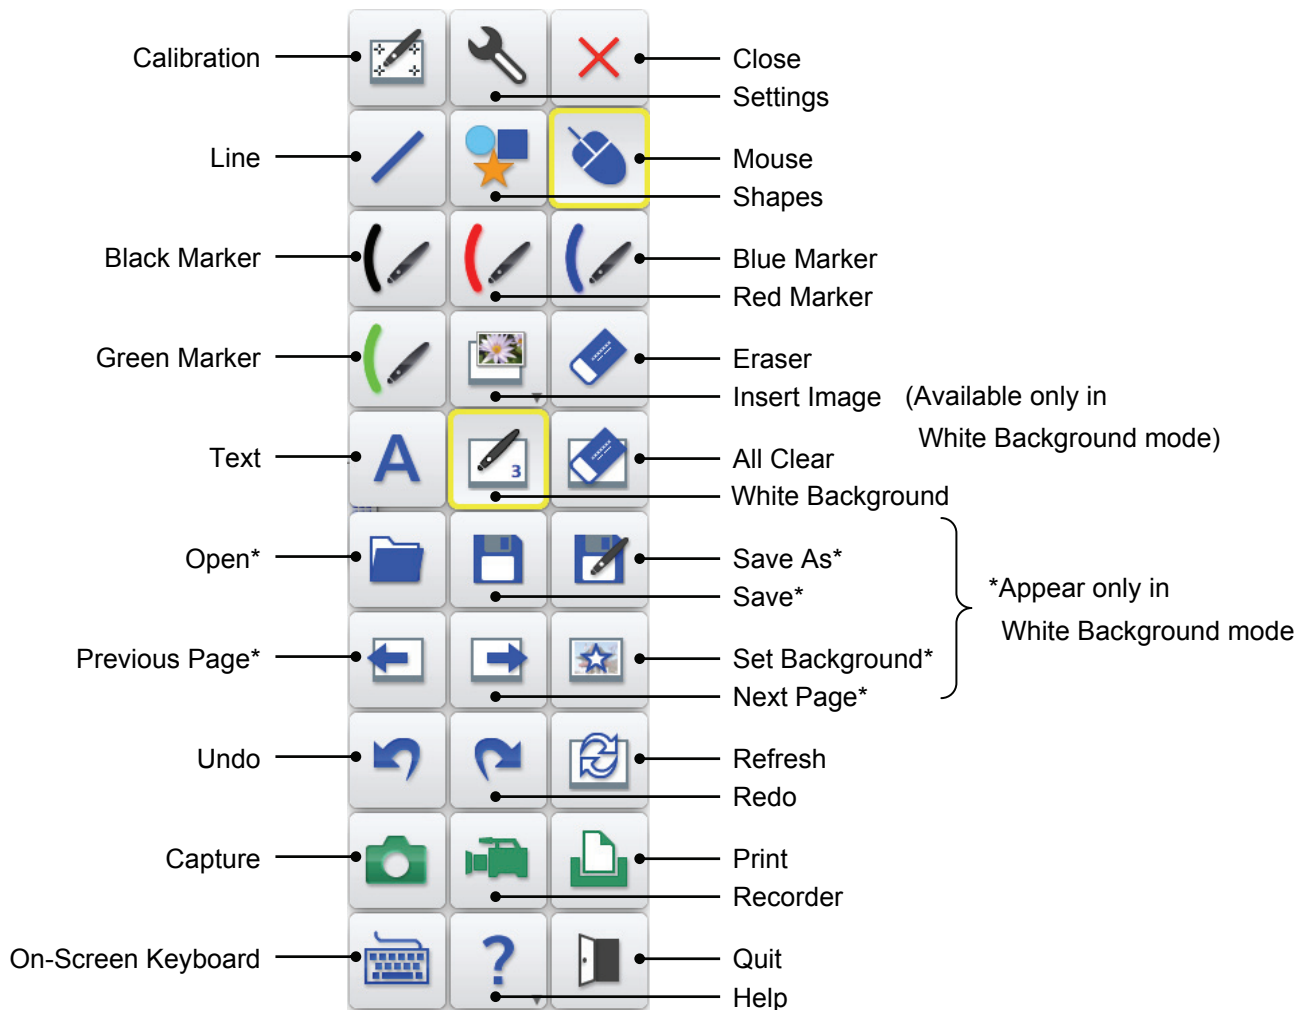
Calibration
Close
Settings
Line
Mouse
Shapes
Black Marker
Blue Marker
Red Marker
Green Marker
Eraser
Insert Image (Available only in White Background mode)
Text
A
3
All Clear
White Background
Open*
Save As*
Save*
*Appear only in White Background mode
Previous Page*
Set Background*
Next Page*
Undo
Refresh
Redo
Capture
Print
Recorder
On-Screen Keyboard
?
Quit
Help